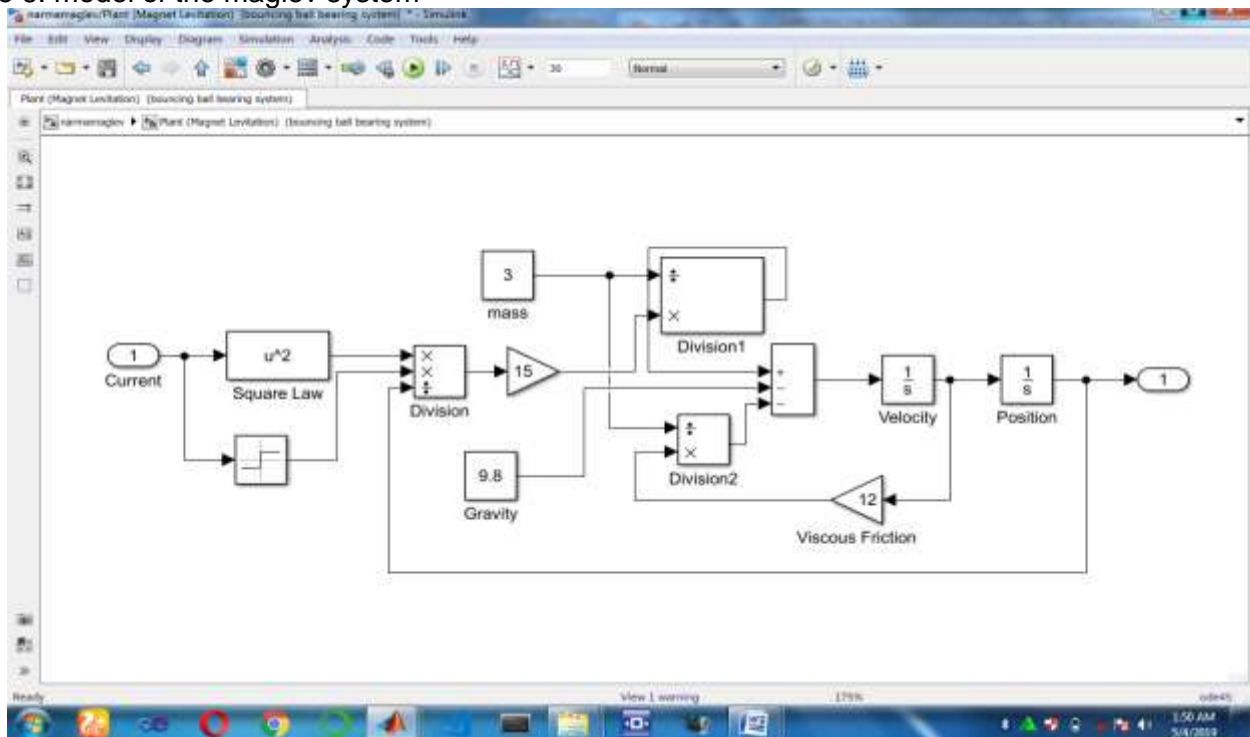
e of model of the maglev system

narmamaglev/Plant (Magnet Levitation) (bouncing ball bearing system) * - Simulink

File Edit View Display Diagram Simulation Analysis Code Tools Help

30

Normal

Plant (Magnet Levitation) (bouncing ball bearing system)

narmamaglev ▶ Plant (Magnet Levitation) (bouncing ball bearing system)

3

mass

1

Current

u^2

Square Law

×
×
÷

Division

15

÷
×

Division1

+
-
-

$\frac{1}{s}$

Velocity

$\frac{1}{s}$

Position

1

÷
×

Division2

9.8

Gravity

12

Viscous Friction

Ready

View 1 warning

175%

ode45

1:50 AM
5/4/2019